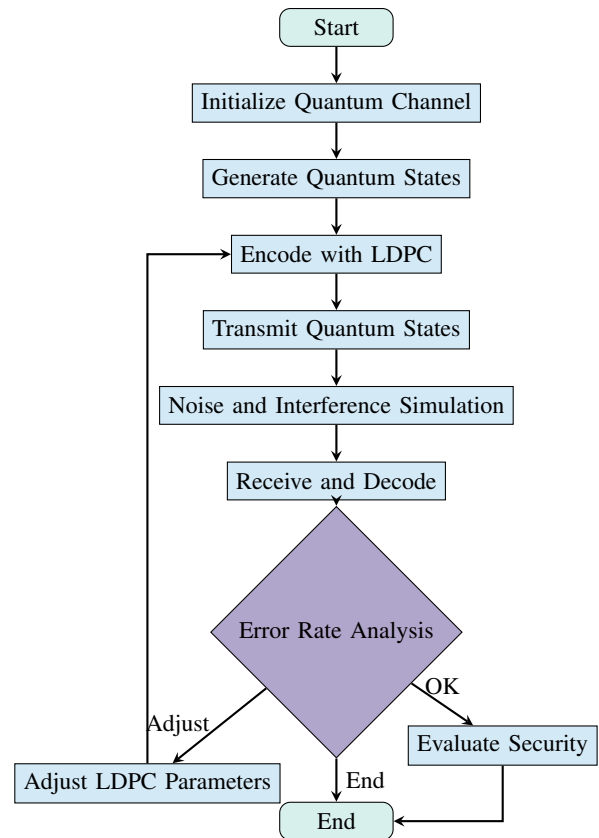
Start

Initialize Quantum Channel

Generate Quantum States

Encode with LDPC

Transmit Quantum States

Noise and Interference Simulation

Receive and Decode

Error Rate Analysis

OK

Adjust

Evaluate Security

Adjust LDPC Parameters

End

End